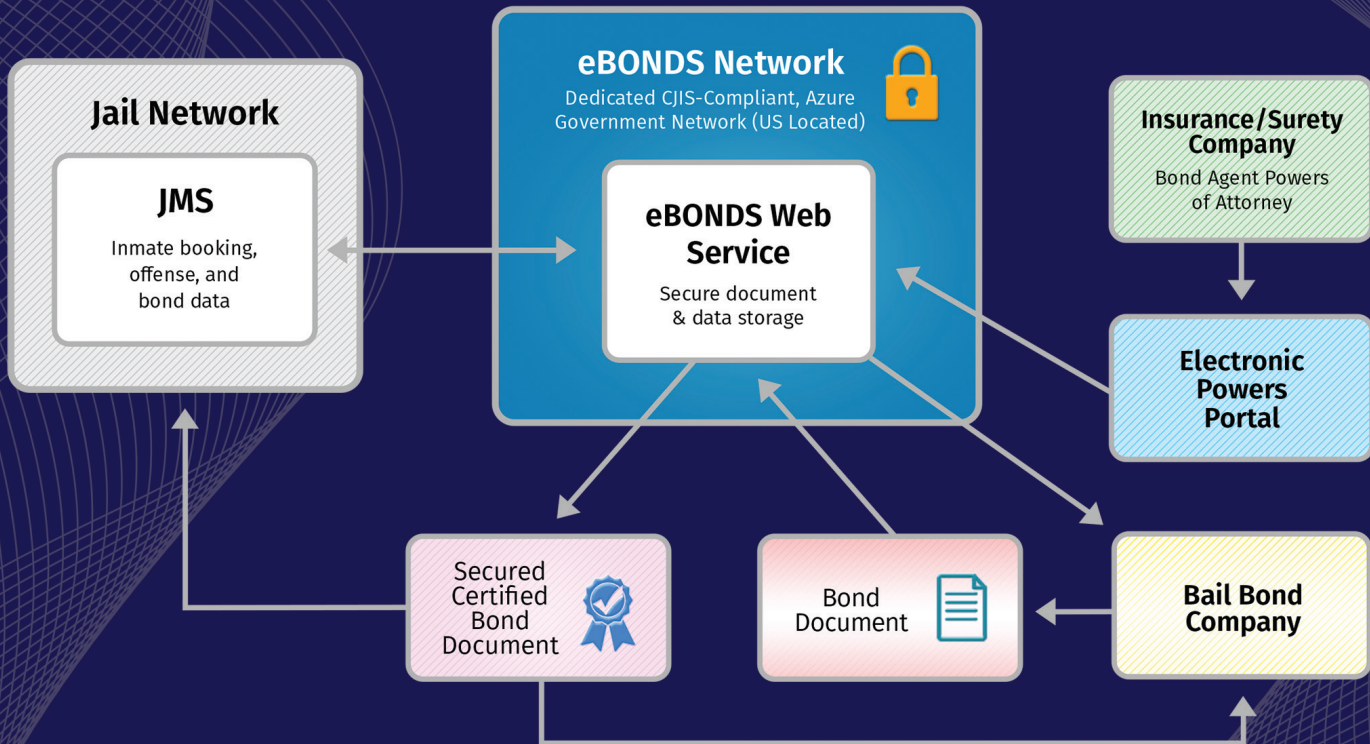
eBONDS Network
Dedicated CJIS-Compliant, Azure Government Network (US Located)

Jail Network

JMS
Inmate booking, offense, and bond data

eBONDS Web Service
Secure document & data storage

Insurance/Surety Company
Bond Agent Powers of Attorney

Electronic Powers Portal

Secured Certified Bond Document

Bond Document

Bail Bond Company